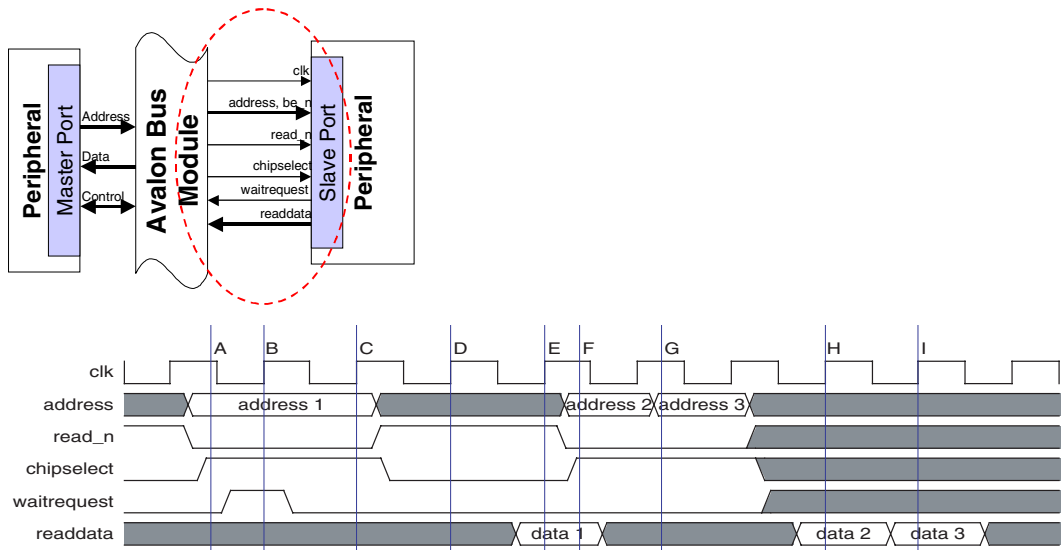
Peripheral
Master Port
Address
Data
Control
Avalon Bus Module
clk
address, be_n
read_n
chipselect
waitrequest
readdata
Slave Port
Peripheral

A B C D E F G H I
clk
address
address 1
address 2
address 3
read_n
chipselect
waitrequest
readdata
data 1
data 2
data 3